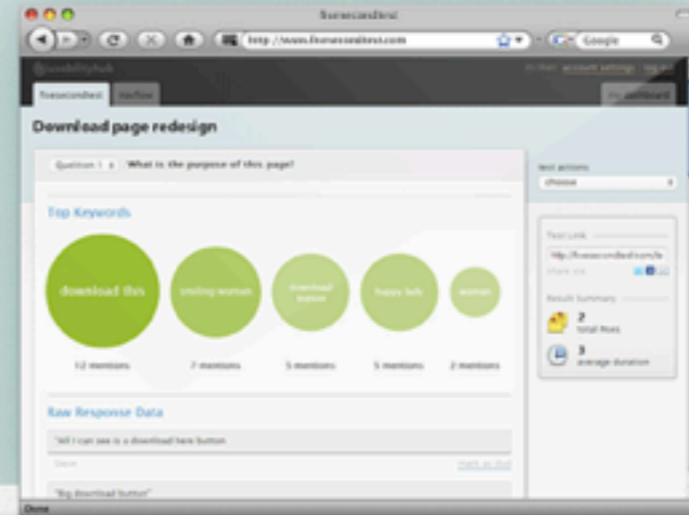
fivesecondtest

http://www.fivesecondtest.com

Google

@usabilityhub

account settings log out

fivesecondtest

navflow

dashboard

Download page redesign

Question 1

What is the purpose of this page?

test actions

choose

Top Keywords

download this

smiling woman

download button

happy lady

woman

12 mentions

7 mentions

5 mentions

5 mentions

2 mentions

Test Link

http://fivesecondtest.com/te

share via

Result Summary

2

total fives

3

average duration

Raw Response Data

"All I can see is a download here button

Done

mark as dud

"Big download button"

Done